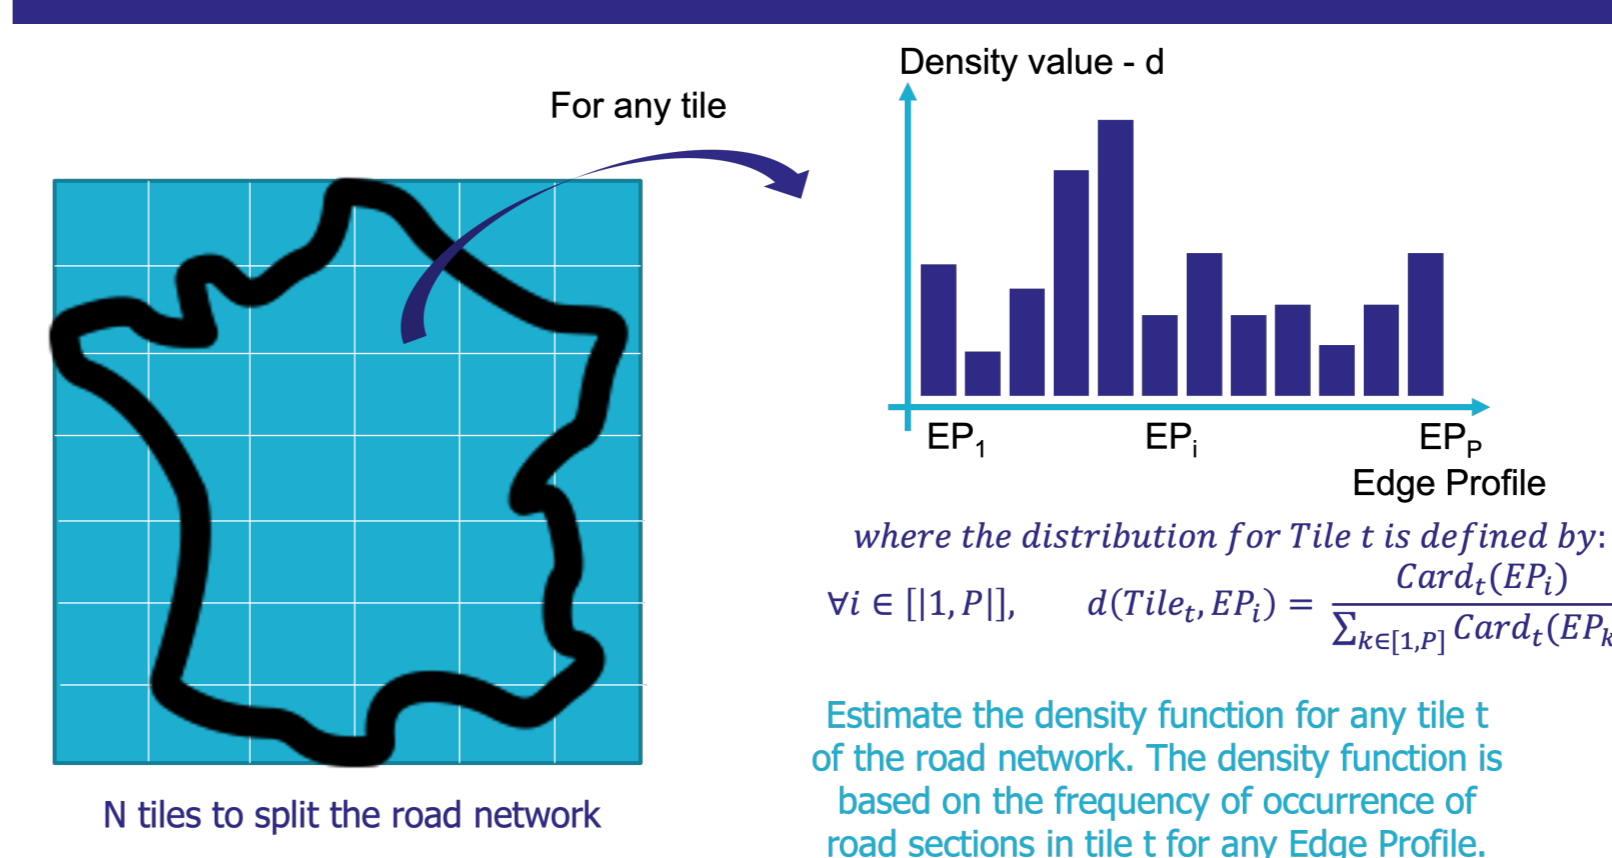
For any tile

Density value - d

$EP_1$ $EP_i$ $EP_P$

Edge Profile

N tiles to split the road network

*where the distribution for Tile t is defined by:*

$\forall i \in [|1,P|], \quad d(Tile_t, EP_i) = \frac{Card_t(EP_i)}{\sum_{k\in[1,P]} Card_t(EP_k}$ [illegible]

Estimate the density function for any tile t of the road network. The density function is based on the frequency of occurrence of road sections in tile t for any Edge Profile.